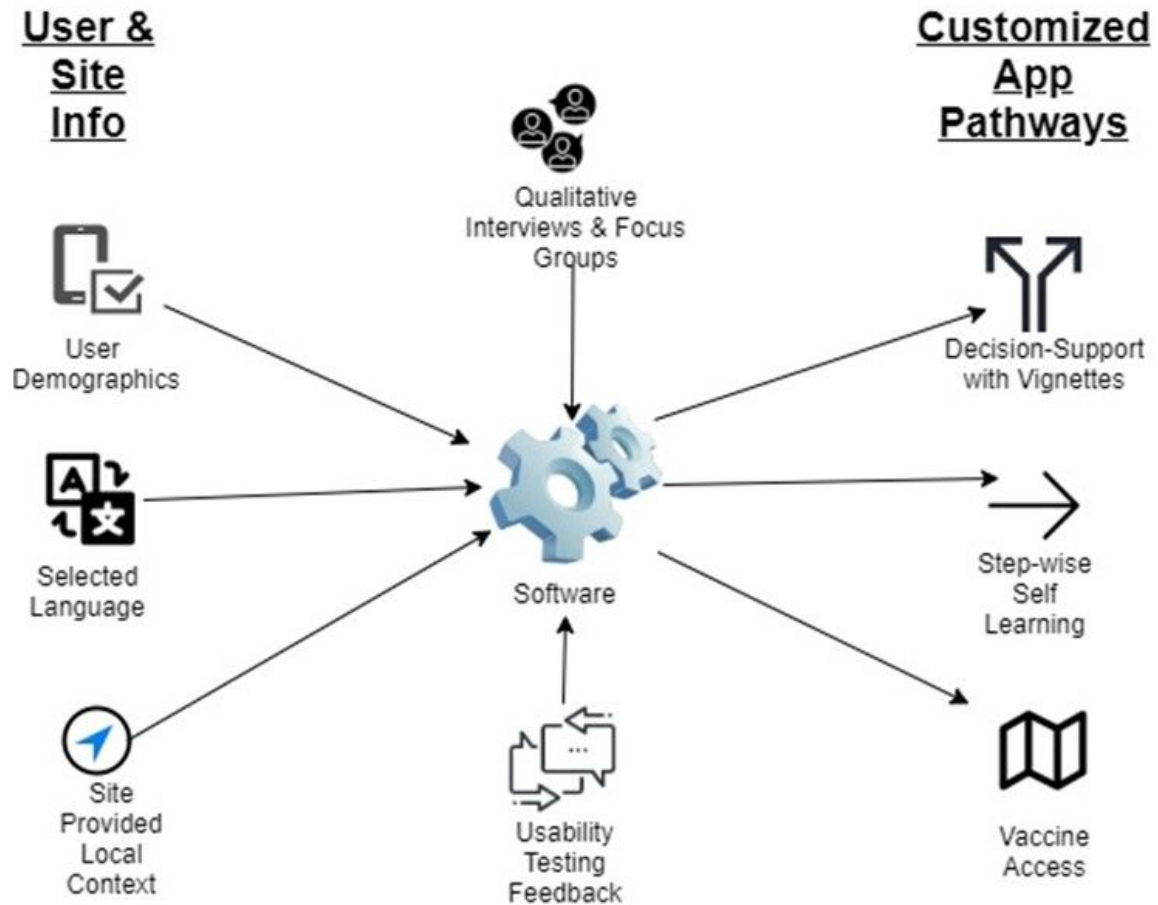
User & Site Info

Customized App Pathways

Qualitative Interviews & Focus Groups

User Demographics

Selected Language

Site Provided Local Context

Software

Usability Testing Feedback

Decision-Support with Vignettes

Step-wise Self Learning

Vaccine Access